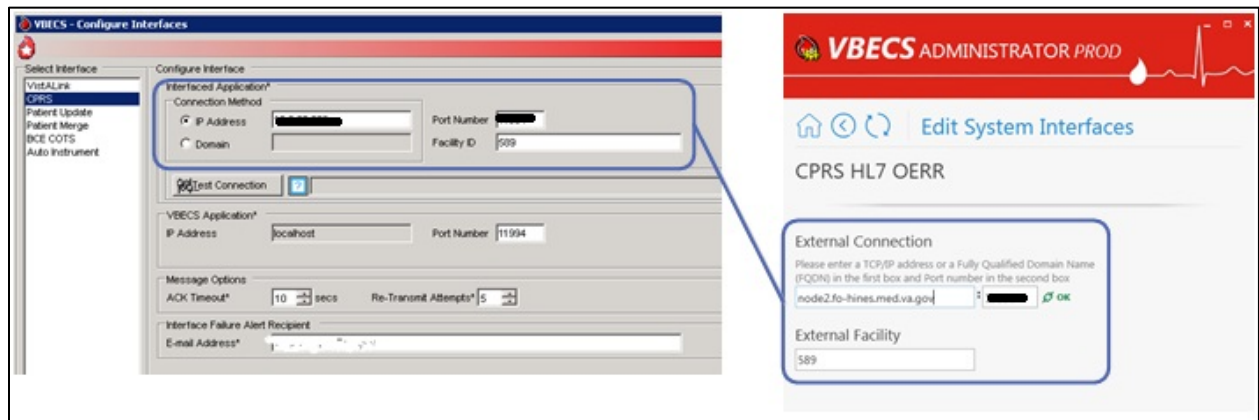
VBECS - Configure Interfaces

Select Interface
VistALink
CPRS
Patient Update
Patient Merge
BCE COTS
Auto Instrument

Configure Interface
Interfaced Application*
Connection Method
IP Address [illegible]
Domain
Port Number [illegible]
Facility ID 589

Test Connection

VBECS Application*
IP Address localhost
Port Number 11994

Message Options
ACK Timeout* 10 secs
Re-Transmit Attempts* 5

Interface Failure Alert Recipient
E-mail Address* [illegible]

VBECS ADMINISTRATOR PROD

Edit System Interfaces

CPRS HL7 OERR

External Connection
Please enter a TCP/IP address or a Fully Qualified Domain Name (FQDN) in the first box and Port number in the second box
node2.fo-hines.med.va.gov : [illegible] OK

External Facility
589